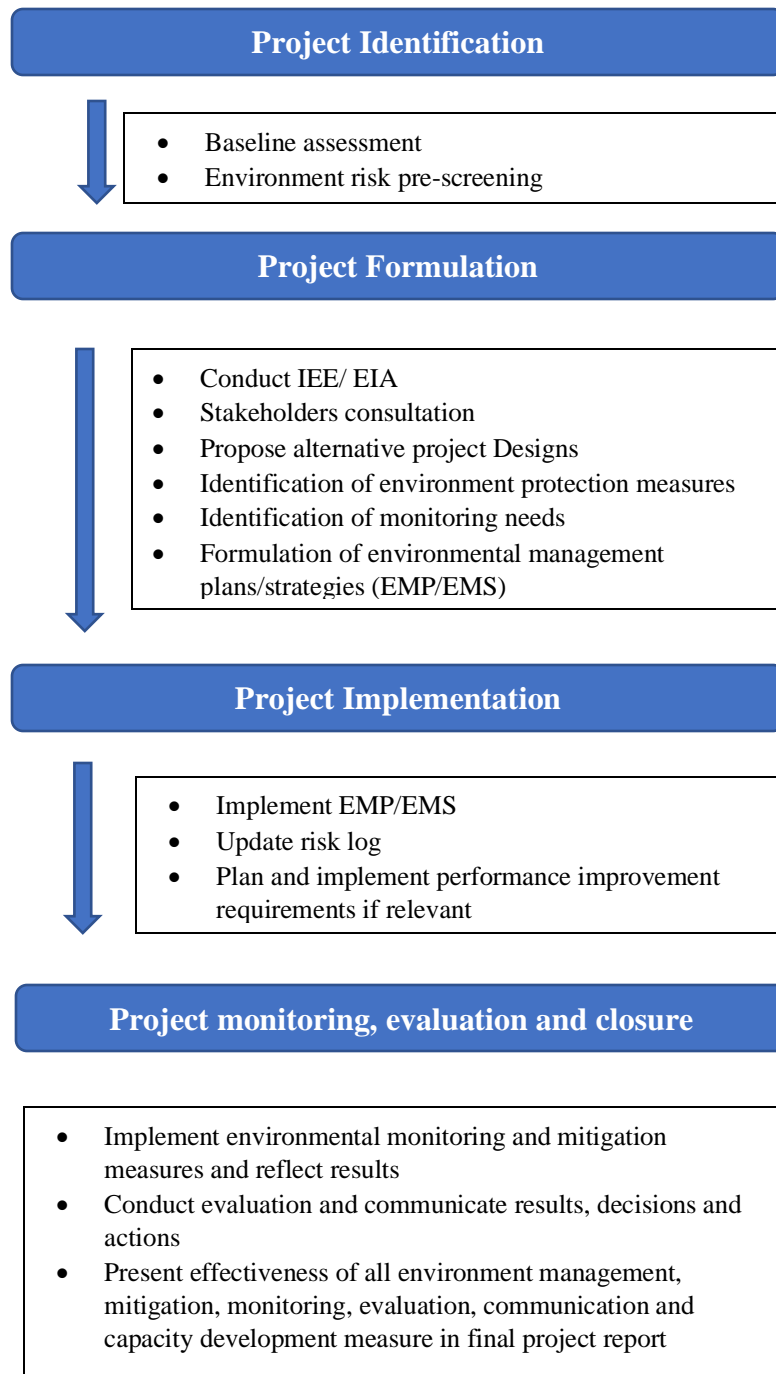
Project Identification

- Baseline assessment
- Environment risk pre-screening

Project Formulation

- Conduct IEE/ EIA
- Stakeholders consultation
- Propose alternative project Designs
- Identification of environment protection measures
- Identification of monitoring needs
- Formulation of environmental management plans/strategies (EMP/EMS)

Project Implementation

- Implement EMP/EMS
- Update risk log
- Plan and implement performance improvement requirements if relevant

Project monitoring, evaluation and closure

- Implement environmental monitoring and mitigation measures and reflect results
- Conduct evaluation and communicate results, decisions and actions
- Present effectiveness of all environment management, mitigation, monitoring, evaluation, communication and capacity development measure in final project report